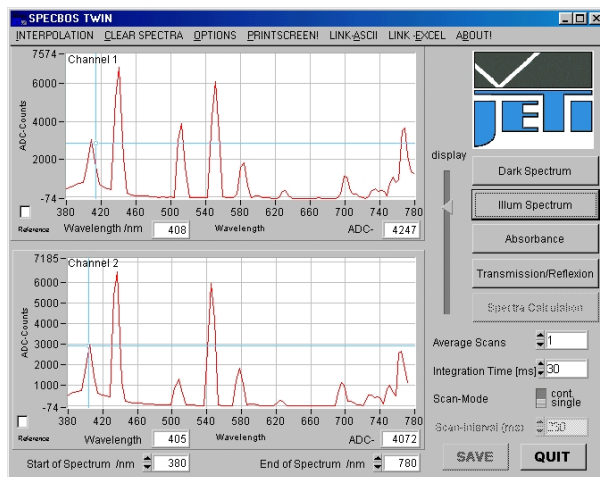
SPECBOS TWIN

INTERPOLATION CLEAR SPECTRA OPTIONS PRINTSCREEN! LINK-ASCII LINK-EXCEL ABOUT!

7574
6000
4000
2000
-74
ADC-Counts
Channel 1
380 420 460 500 540 580 620 660 700 740 780
Reference
Wavelength /nm 408
Wavelength
ADC- 4247

7185
6000
5000
4000
3000
2000
1000
-74
ADC-Counts
Channel 2
380 420 460 500 540 580 620 660 700 740 780
Reference
Wavelength 405
Wavelength
ADC- 4072

Start of Spectrum /nm 380
End of Spectrum /nm 780

JETI
display
Dark Spectrum
Illum Spectrum
Absorbance
Transmission/Reflexion
Spectra Calculation
Average Scans 1
Integration Time [ms] 30
Scan-Mode cont. single
Scan-Interval (ms) 250
SAVE
QUIT